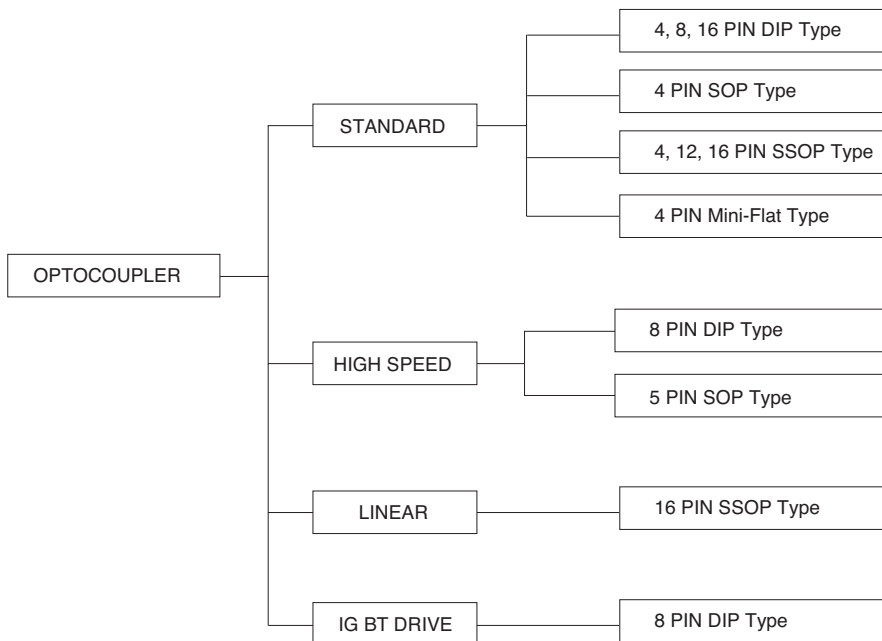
OPTOCOUPLER

STANDARD

4, 8, 16 PIN DIP Type

4 PIN SOP Type

4, 12, 16 PIN SSOP Type

4 PIN Mini-Flat Type

HIGH SPEED

8 PIN DIP Type

5 PIN SOP Type

LINEAR

16 PIN SSOP Type

IG BT DRIVE

8 PIN DIP Type